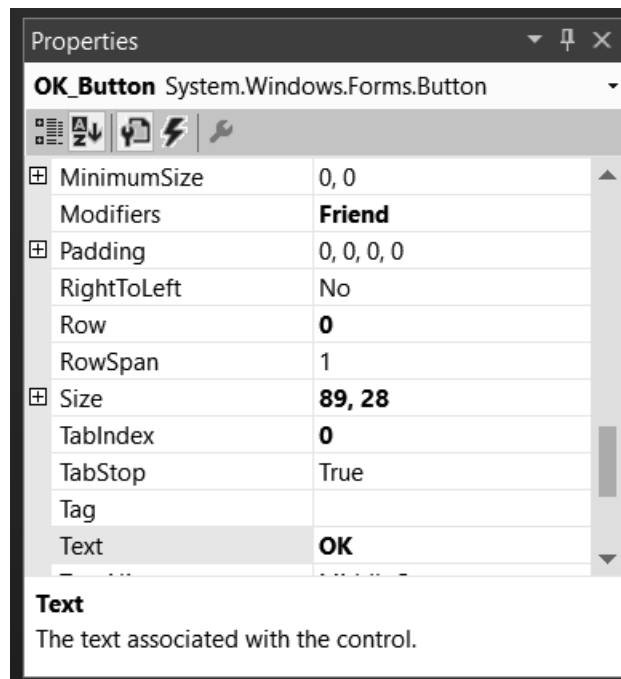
Properties

OK_Button System.Windows.Forms.Button

| | |
|---|---|
| ⊞ MinimumSize | 0, 0 |
| Modifiers | **Friend** |
| ⊞ Padding | 0, 0, 0, 0 |
| RightToLeft | No |
| Row | **0** |
| RowSpan | 1 |
| ⊞ Size | **89, 28** |
| TabIndex | **0** |
| TabStop | True |
| Tag | |
| Text | **OK** |
| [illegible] | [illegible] |

**Text**

The text associated with the control.